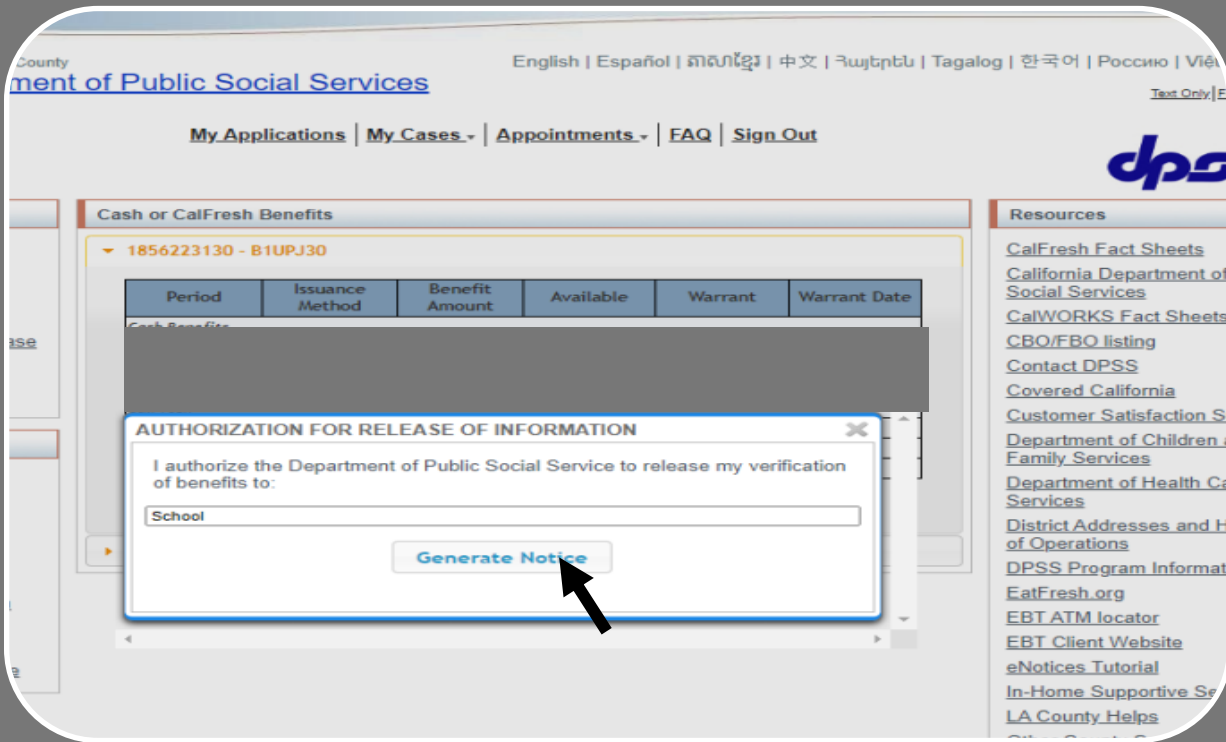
County
ment of Public Social Services

English | Español | ភាសាខ្មែរ | 中文 | Հայերեն | Tagalog | 한국어 | Россию | Việ

Text Only | F

My Applications | My Cases | Appointments | FAQ | Sign Out

dps

Cash or CalFresh Benefits

1856223130 - B1UPJ30

| Period | Issuance Method | Benefit Amount | Available | Warrant | Warrant Date |
|---|---|---|---|---|---|
| Cash Benefits | | | | | |

ase

AUTHORIZATION FOR RELEASE OF INFORMATION

I authorize the Department of Public Social Service to release my verification of benefits to:

School

Generate Notice

Resources

CalFresh Fact Sheets
California Department of Social Services
CalWORKS Fact Sheets
CBO/FBO listing
Contact DPSS
Covered California
Customer Satisfaction S
Department of Children Family Services
Department of Health Ca Services
District Addresses and H of Operations
DPSS Program Informat
EatFresh.org
EBT ATM locator
EBT Client Website
eNotices Tutorial
In-Home Supportive Se
LA County Helps
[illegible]